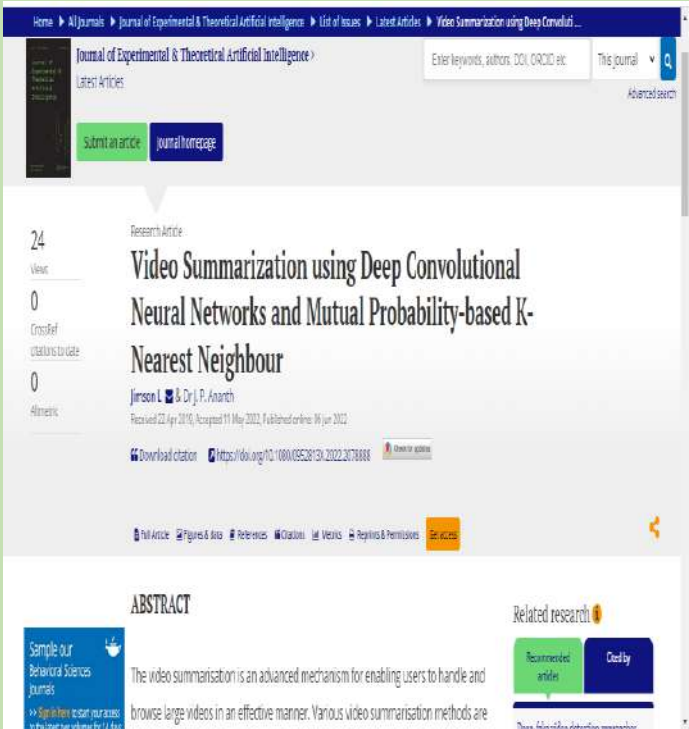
Home ▸ All Journals ▸ Journal of Experimental & Theoretical Artificial Intelligence ▸ List of Issues ▸ Latest Articles ▸ Video Summarization using Deep Convoluti...

Journal of Experimental & Theoretical Artificial Intelligence ›
Latest Articles

Enter keywords, authors, DOI, ORCID etc
This Journal
Advanced search

Submit an article
Journal homepage

24
Views
0
CrossRef citations to date
0
Altmetric

Research Article

Video Summarization using Deep Convolutional Neural Networks and Mutual Probability-based K-Nearest Neighbour

Jimson L & Dr J. P. Ananth

Received 22 Apr 2019, Accepted 11 May 2022, Published online: 16 Jun 2022

Download citation https://doi.org/10.1080/0952813X.2022.2078888 Check for updates

Full Article Figures & data References Citations Metrics Reprints & Permissions Get access

ABSTRACT

Sample our Behavioral Sciences Journals
>> Sign in here to start your access to the latest two volumes for 14 days

The video summarisation is an advanced mechanism for enabling users to handle and browse large videos in an effective manner. Various video summarisation methods are

Related research
Recommended articles
Cited by
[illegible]